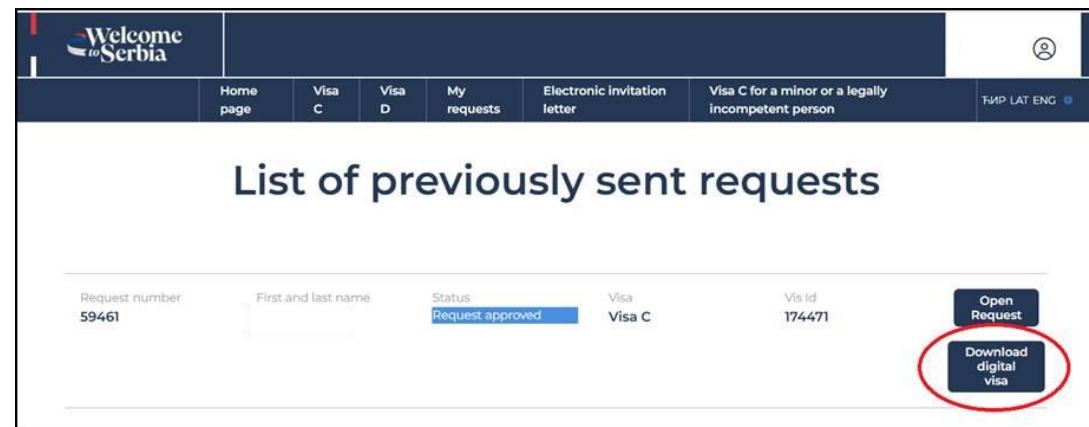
Welcome to Serbia

Home page | Visa C | Visa D | My requests | Electronic invitation letter | Visa C for a minor or a legally incompetent person | ЋИР LAT ENG

List of previously sent requests

| Request number | First and last name | Status | Visa | Vis Id | |
|---|---|---|---|---|---|
| 59461 | | Request approved | Visa C | 174471 | Open Request |
| | | | | | Download digital visa |